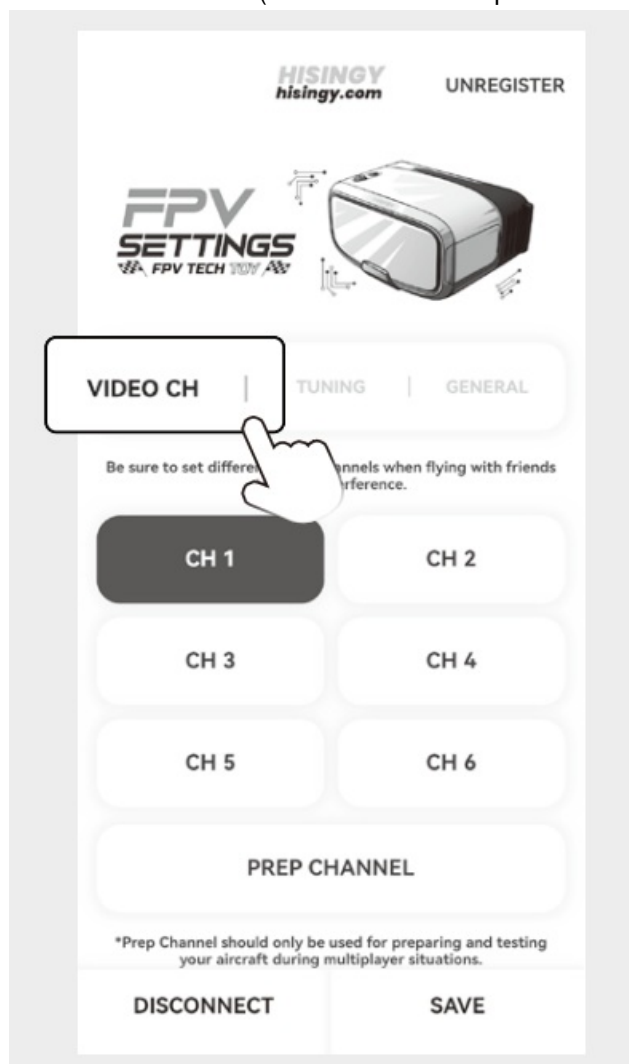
HISINGY
hisingy.com

UNREGISTER

FPV
SETTINGS
FPV TECH TOY

VIDEO CH | TUNING | GENERAL

Be sure to set differe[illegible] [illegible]annels when flying with friends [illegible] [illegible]rference.

CH 1

CH 2

CH 3

CH 4

CH 5

CH 6

PREP CHANNEL

*Prep Channel should only be used for preparing and testing your aircraft during multiplayer situations.

DISCONNECT

SAVE